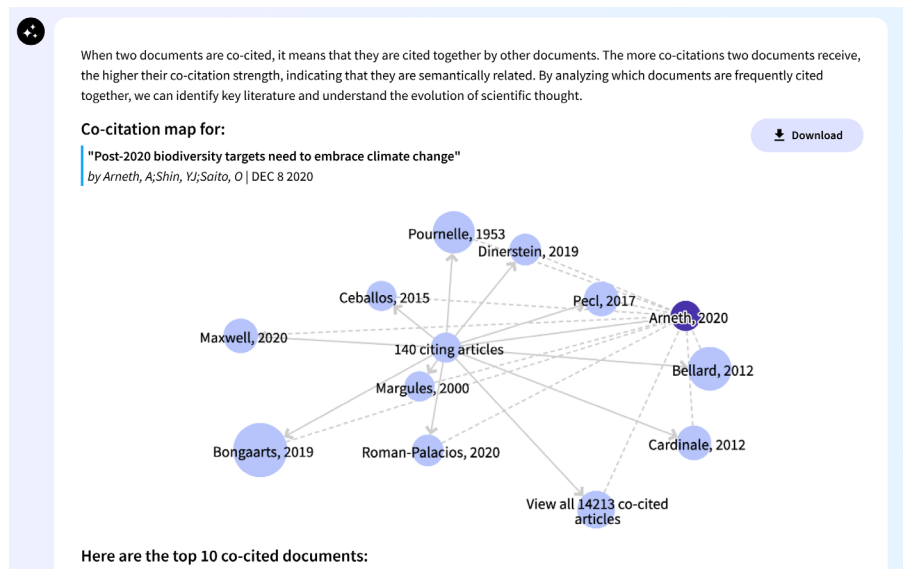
When two documents are co-cited, it means that they are cited together by other documents. The more co-citations two documents receive, the higher their co-citation strength, indicating that they are semantically related. By analyzing which documents are frequently cited together, we can identify key literature and understand the evolution of scientific thought.

Co-citation map for:

Download

"Post-2020 biodiversity targets need to embrace climate change"
by Arneth, A;Shin, YJ;Saito, O | DEC 8 2020

Pournelle, 1953
Dinerstein, 2019
Ceballos, 2015
Pecl, 2017
Arneth, 2020
Maxwell, 2020
140 citing articles
Margules, 2000
Bellard, 2012
Bongaarts, 2019
Roman-Palacios, 2020
Cardinale, 2012
View all 14213 co-cited articles

Here are the top 10 co-cited documents: